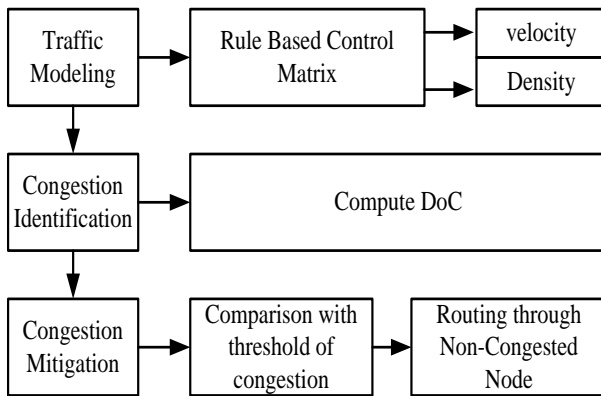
Traffic Modeling

Rule Based Control Matrix

velocity

Density

Congestion Identification

Compute DoC

Congestion Mitigation

Comparison with threshold of congestion

Routing through Non-Congested Node